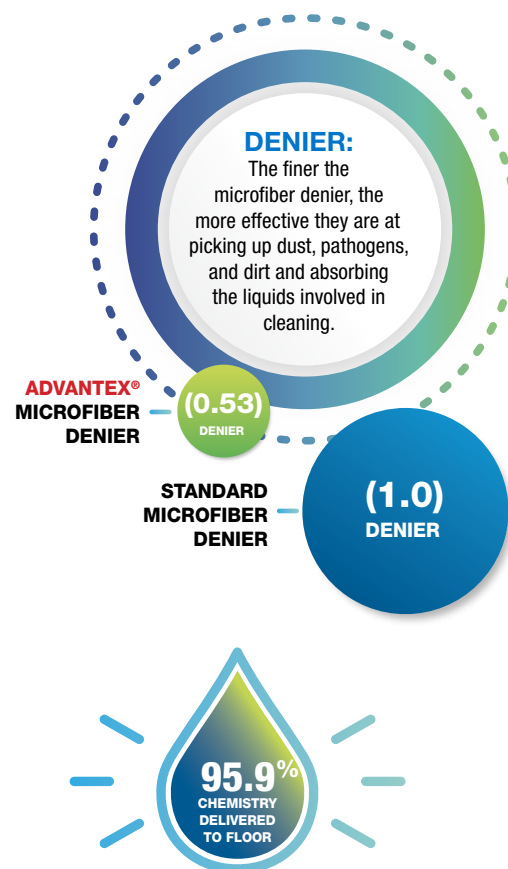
DENIER:
The finer the microfiber denier, the more effective they are at picking up dust, pathogens, and dirt and absorbing the liquids involved in cleaning.

ADVANTEX®
MICROFIBER
DENIER

(0.53)
DENIER

STANDARD
MICROFIBER
DENIER

(1.0)
DENIER

95.9%
CHEMISTRY
DELIVERED
TO FLOOR